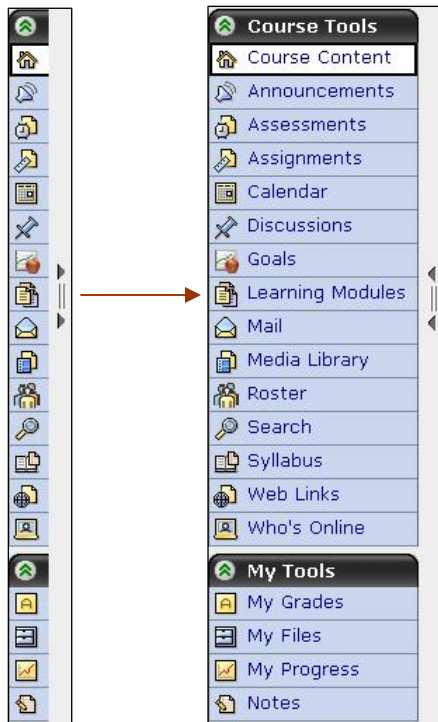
Course Tools
Course Content
Announcements
Assessments
Assignments
Calendar
Discussions
Goals
Learning Modules
Mail
Media Library
Roster
Search
Syllabus
Web Links
Who's Online

My Tools
My Grades
My Files
My Progress
Notes